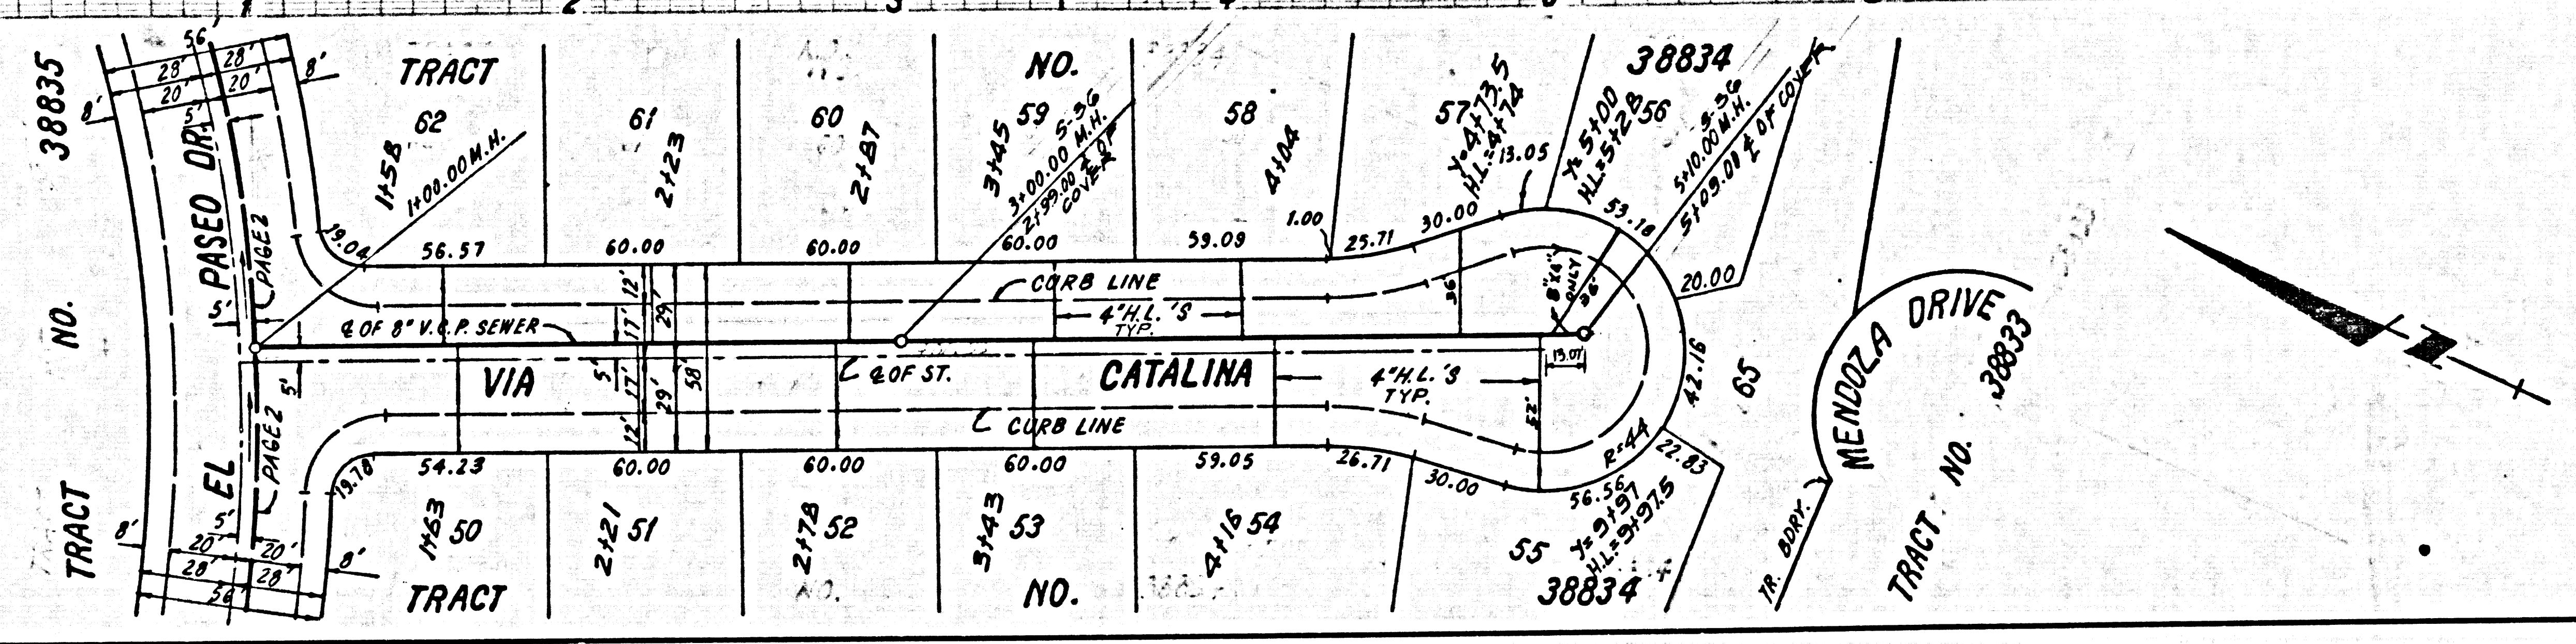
2 3 4 5

56'
28' 28'
20' 20'
8' 8'
5'
38835
PASEO DR.
PAGE 2
NO.
5'
EL
PAGE 2
5'
TRACT
8'
20' 20'
28' 28'
56'

TRACT
62
1+58
1+00.00 M.H.
61
2+23
60
2+87
NO.
3+45
59
S-36
3+00.00 M.H.
2+99.00 ℄ OF COVER
58
4+04
57
Y=4+73.5
H.L.=4+74
13.05
38834
Y=5+00
H.L.=5+28
56
S-36
5+10.00 M.H.
5+09.01 ℄ OF COVER

19.04
56.57
60.00
60.00
60.00
59.09
1.00
25.71
30.00
53.18
20.00
CURB LINE
4"H.L.'S TYP.
12'
17'
29'
36'
8"H.L. ONLY
36'
℄ OF 8" V.C.P. SEWER
5'
17'
29'
58'
VIA
℄ OF ST.
CATALINA
4"H.L.'S TYP.
13.01
22'
12'
CURB LINE
42.16
65
R=44
19.78
54.23
60.00
60.00
60.00
59.05
26.71
30.00
56.56
22.83
1+63
50
2+21
51
2+78
52
NO.
3+43
53
4+16
54
55
Y=9+97
H.L.=9+97.5
TRACT
NO.
38834

TR. BDRY.
MENDOZA DRIVE
38833
TRACT NO.